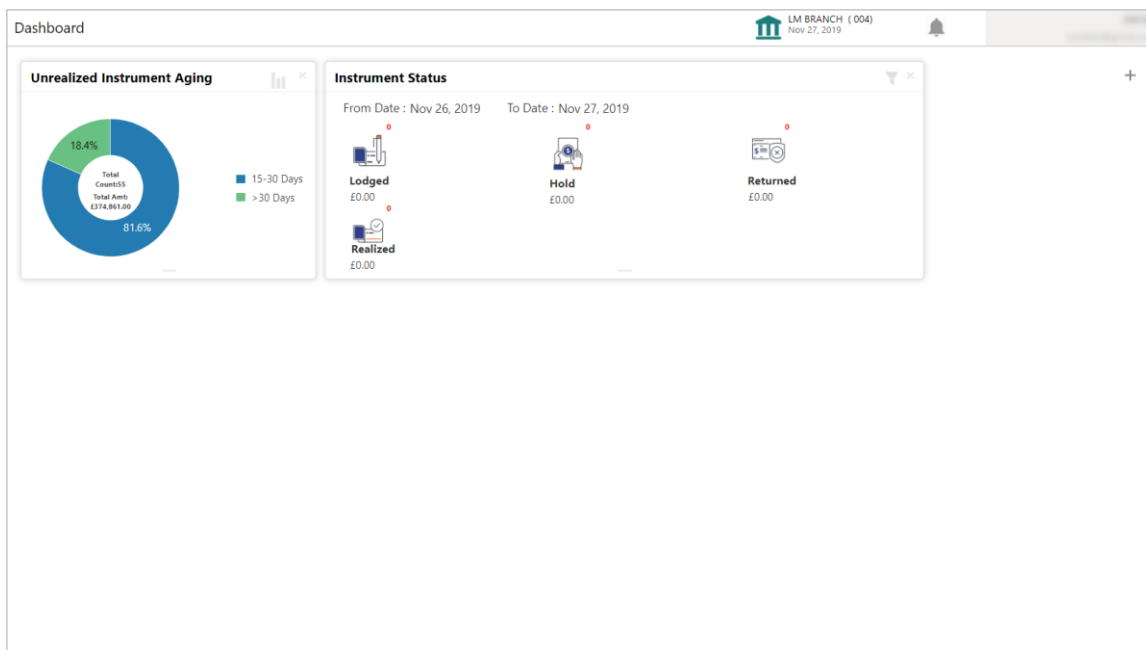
Dashboard

LM BRANCH ( 004)
Nov 27, 2019

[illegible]

+

Unrealized Instrument Aging

×

18.4%

Total
Count:55
Total Amt
£374,861.00

81.6%

15-30 Days
>30 Days

Instrument Status

×

From Date : Nov 26, 2019

To Date : Nov 27, 2019

0
Lodged
£0.00

0
Hold
£0.00

0
Returned
£0.00

0
Realized
£0.00